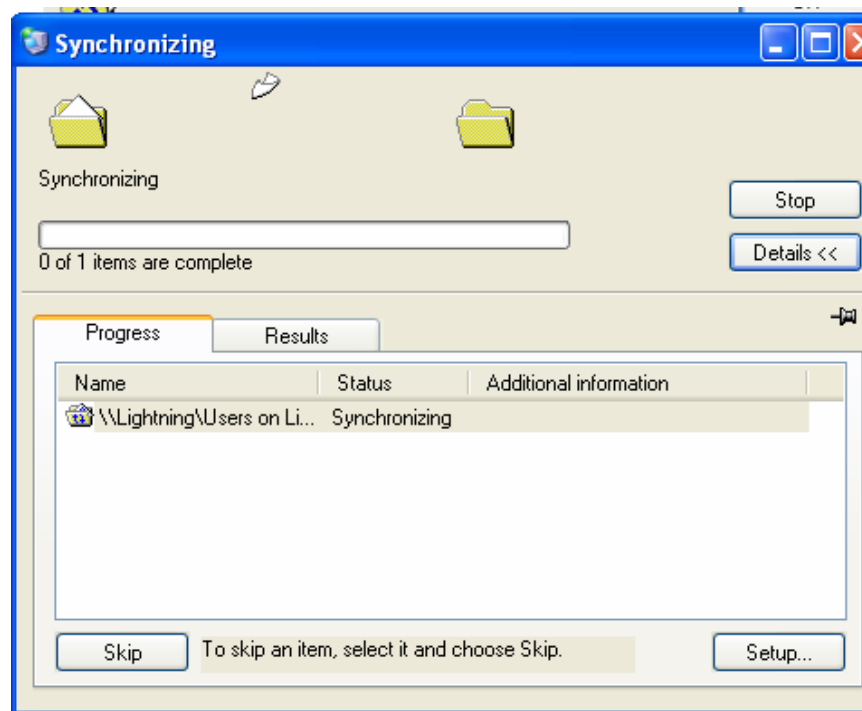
Synchronizing

Synchronizing

0 of 1 items are complete

Stop

Details <<

Progress

Results

| Name | Status | Additional information |
|---|---|---|
| \\Lightning\Users on Li... | Synchronizing | |

Skip

To skip an item, select it and choose Skip.

Setup...